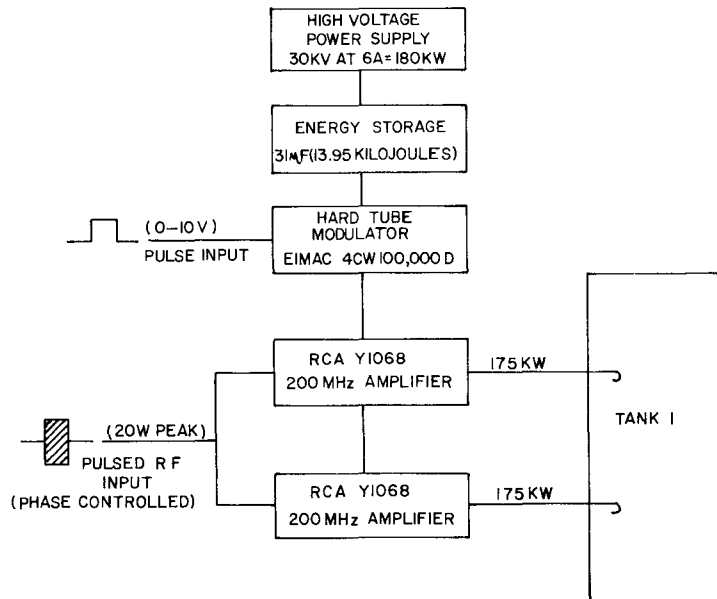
HIGH VOLTAGE POWER SUPPLY 30KV AT 6A=180KW

ENERGY STORAGE 31μF(13.95 KILOJOULES)

(0–10V)
PULSE INPUT

HARD TUBE MODULATOR EIMAC 4CW100,000 D

RCA Y1068 200 MHz AMPLIFIER

175 KW

(20W PEAK)
PULSED RF INPUT (PHASE CONTROLLED)

TANK I

RCA Y1068 200 MHz AMPLIFIER

175 KW